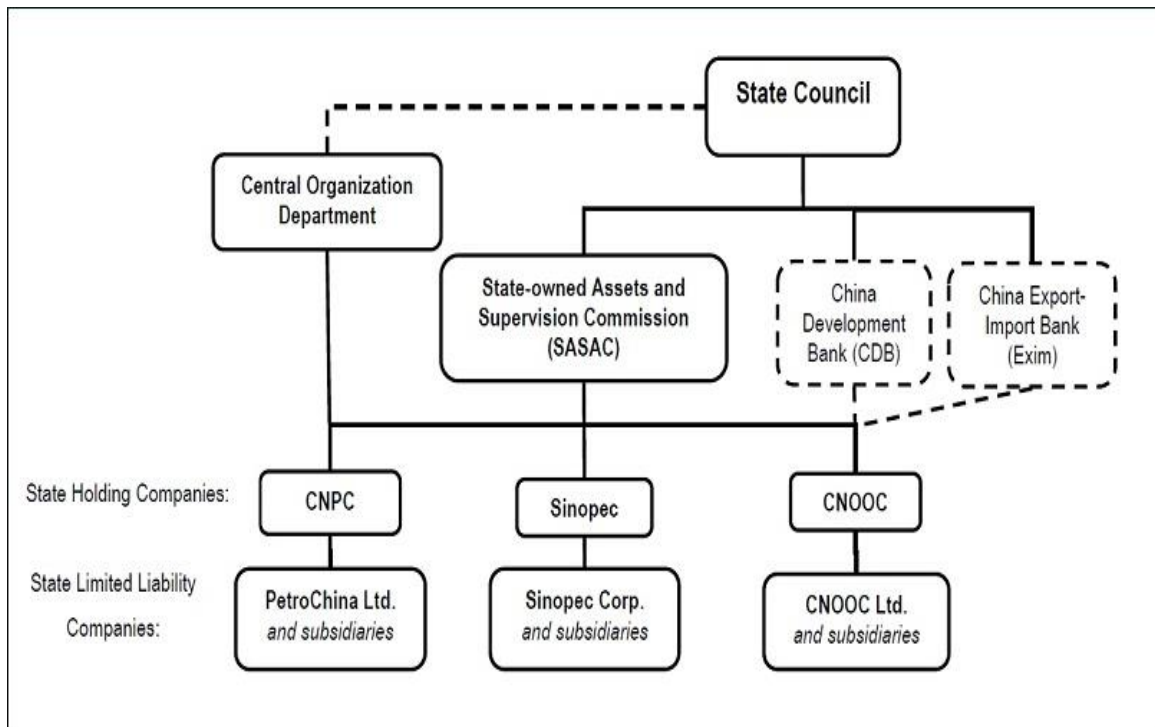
State Council

Central Organization Department

State-owned Assets and Supervision Commission (SASAC)

China Development Bank (CDB)

China Export-Import Bank (Exim)

State Holding Companies:

CNPC

Sinopec

CNOOC

State Limited Liability Companies:

PetroChina Ltd. *and subsidiaries*

Sinopec Corp. *and subsidiaries*

CNOOC Ltd. *and subsidiaries*